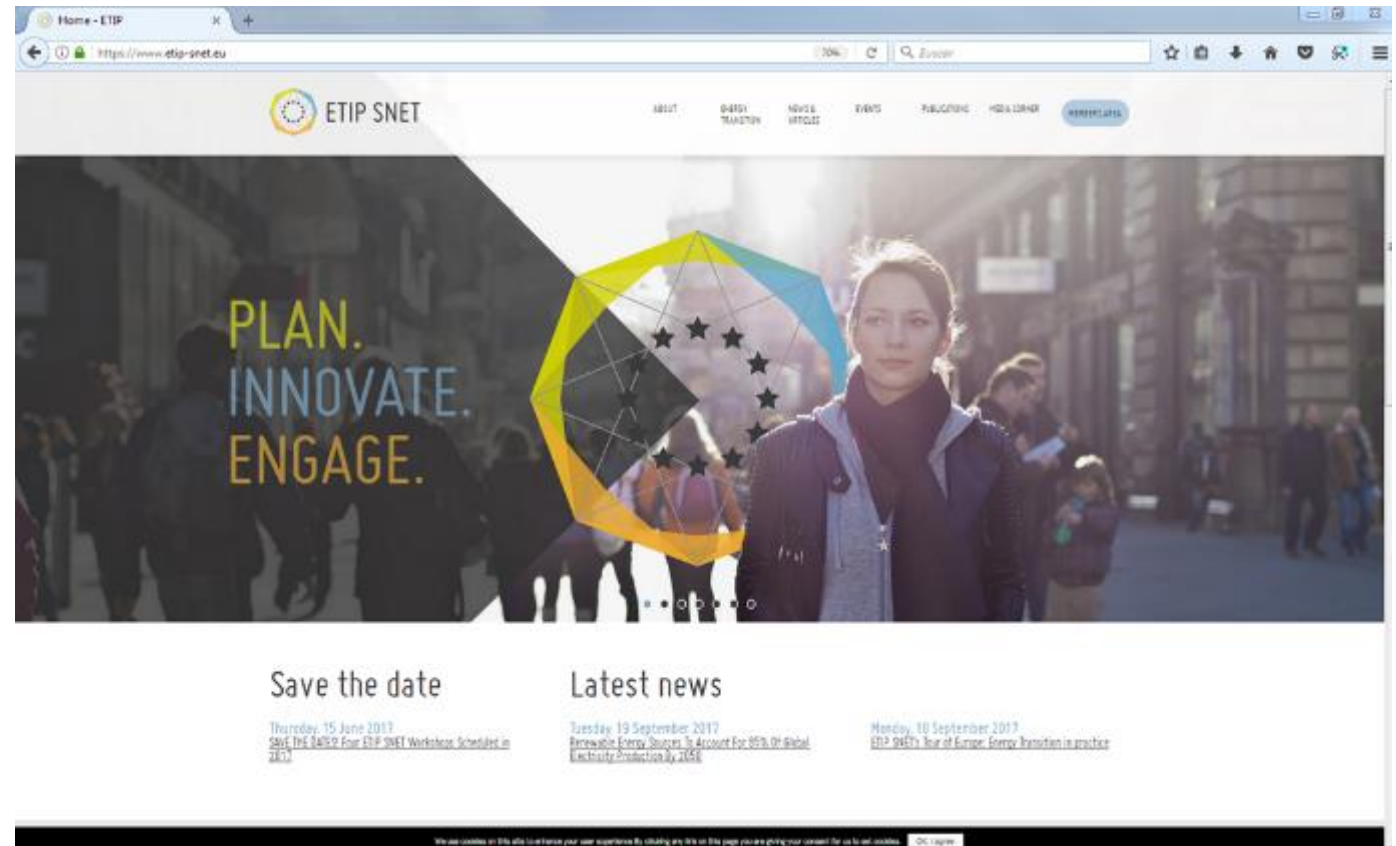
Home - ETIP

https://www.etip-snet.eu

70%

Zoeken

ETIP SNET

ABOUT

ENERGY TRANSITION

NEWS & ARTICLES

EVENTS

PUBLICATIONS

MEDIA CORNER

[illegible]

PLAN.
INNOVATE.
ENGAGE.

Save the date

Thursday, 15 June 2017
SAVE THE DATES! Four ETIP SNET Workshops Scheduled in 2017

Latest news

Tuesday, 19 September 2017
Renewable Energy Sources To Account For 85% Of Global Electricity Production By 2050

Monday, 18 September 2017
ETIP SNET's Tour of Europe: Energy Transition in practice

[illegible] OK, I agree